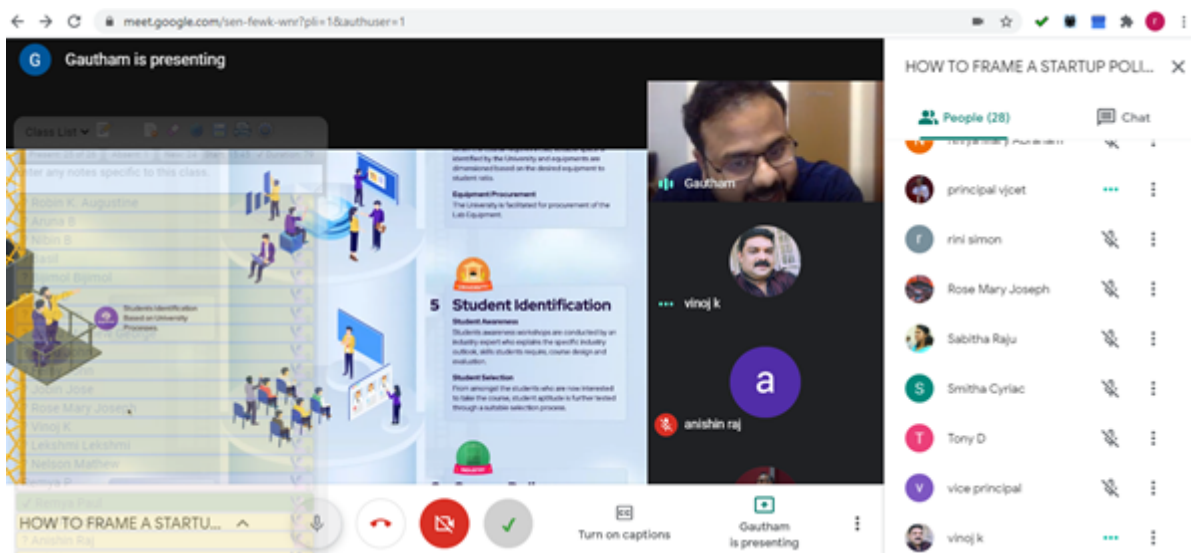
meet.google.com/sen-fewk-wnr?pli=1&authuser=1

G Gautham is presenting

Class List

Enter any notes specific to this class.

Robin K. Augustine
Aruna B
Nibin B
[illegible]
Bijimol Bijimol
Jobin Jose
Rose Mary Joseph
Vinoj K
Lekshmi Lekshmi
Nelson Mathew
Anishin Raj

identified by the University and equipments are dimensioned based on the desired equipment to student ratio.

Equipment Procurement
The University is facilitated for procurement of the Lab Equipment.

Students Identification Based on University Processes

5 Student Identification

Student Awareness
Students awareness workshops are conducted by an industry expert who explains the specific industry outlook, skills students require, course design and evaluation.

Student Selection
From amongst the students who are now interested to take the course, student aptitude is further tested through a suitable selection process.

Gautham
vinoj k
a
anishin raj

HOW TO FRAME A STARTU...
Turn on captions
Gautham is presenting

HOW TO FRAME A STARTUP POLI...
People (28)
Chat
principal vjcet
rini simon
Rose Mary Joseph
Sabitha Raju
Smitha Cyriac
Tony D
vice principal
vinoj k